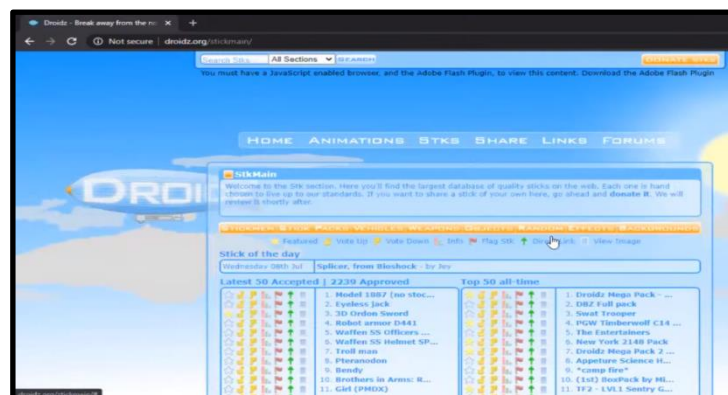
Droidz - Break away from the no ×

Not secure | droidz.org/stickmain/

Search Stks... All Sections SEARCH

DONATE SITE

You must have a JavaScript enabled browser, and the Adobe Flash Plugin, to view this content. Download the Adobe Flash Plugin

HOME ANIMATIONS STKS SHARE LINKS FORUMS

DROI

StkMain

Welcome to the Stk section. Here you'll find the largest database of quality sticks on the web. Each one is hand chosen to live up to our standards. If you want to share a stick of your own here, go ahead and donate it. We will review it shortly after.

Featured Vote Up Vote Down Info Flag Stk Direct Link View Image

Stick of the day

Wednesday 08th Jul | Splicer, from Bioshock - by Jev

Latest 50 Accepted | 2239 Approved

1. Model 1887 (no stoc...
2. Eyeless Jack
3. 3D Ordon Sword
4. Robot armor D441
5. Waffen SS Officers ...
6. Waffen SS Helmet SP...
7. Troll man
8. Pteranodon
9. Bendy
10. Brothers in Arms: R...
11. Girl (PMDX)

Top 50 all-time

1. Droidz Mega Pack - ...
2. DBZ Full pack
3. Swat Trooper
4. PGW Timberwolf C14 ...
5. The Entertainers
6. New York 2148 Pack
7. Droidz Mega Pack 2 ...
8. Apperture Science H...
9. *comp fire*
10. (1st) BoxPack by Mi...
11. TF2 - LVL1 Sentry G...